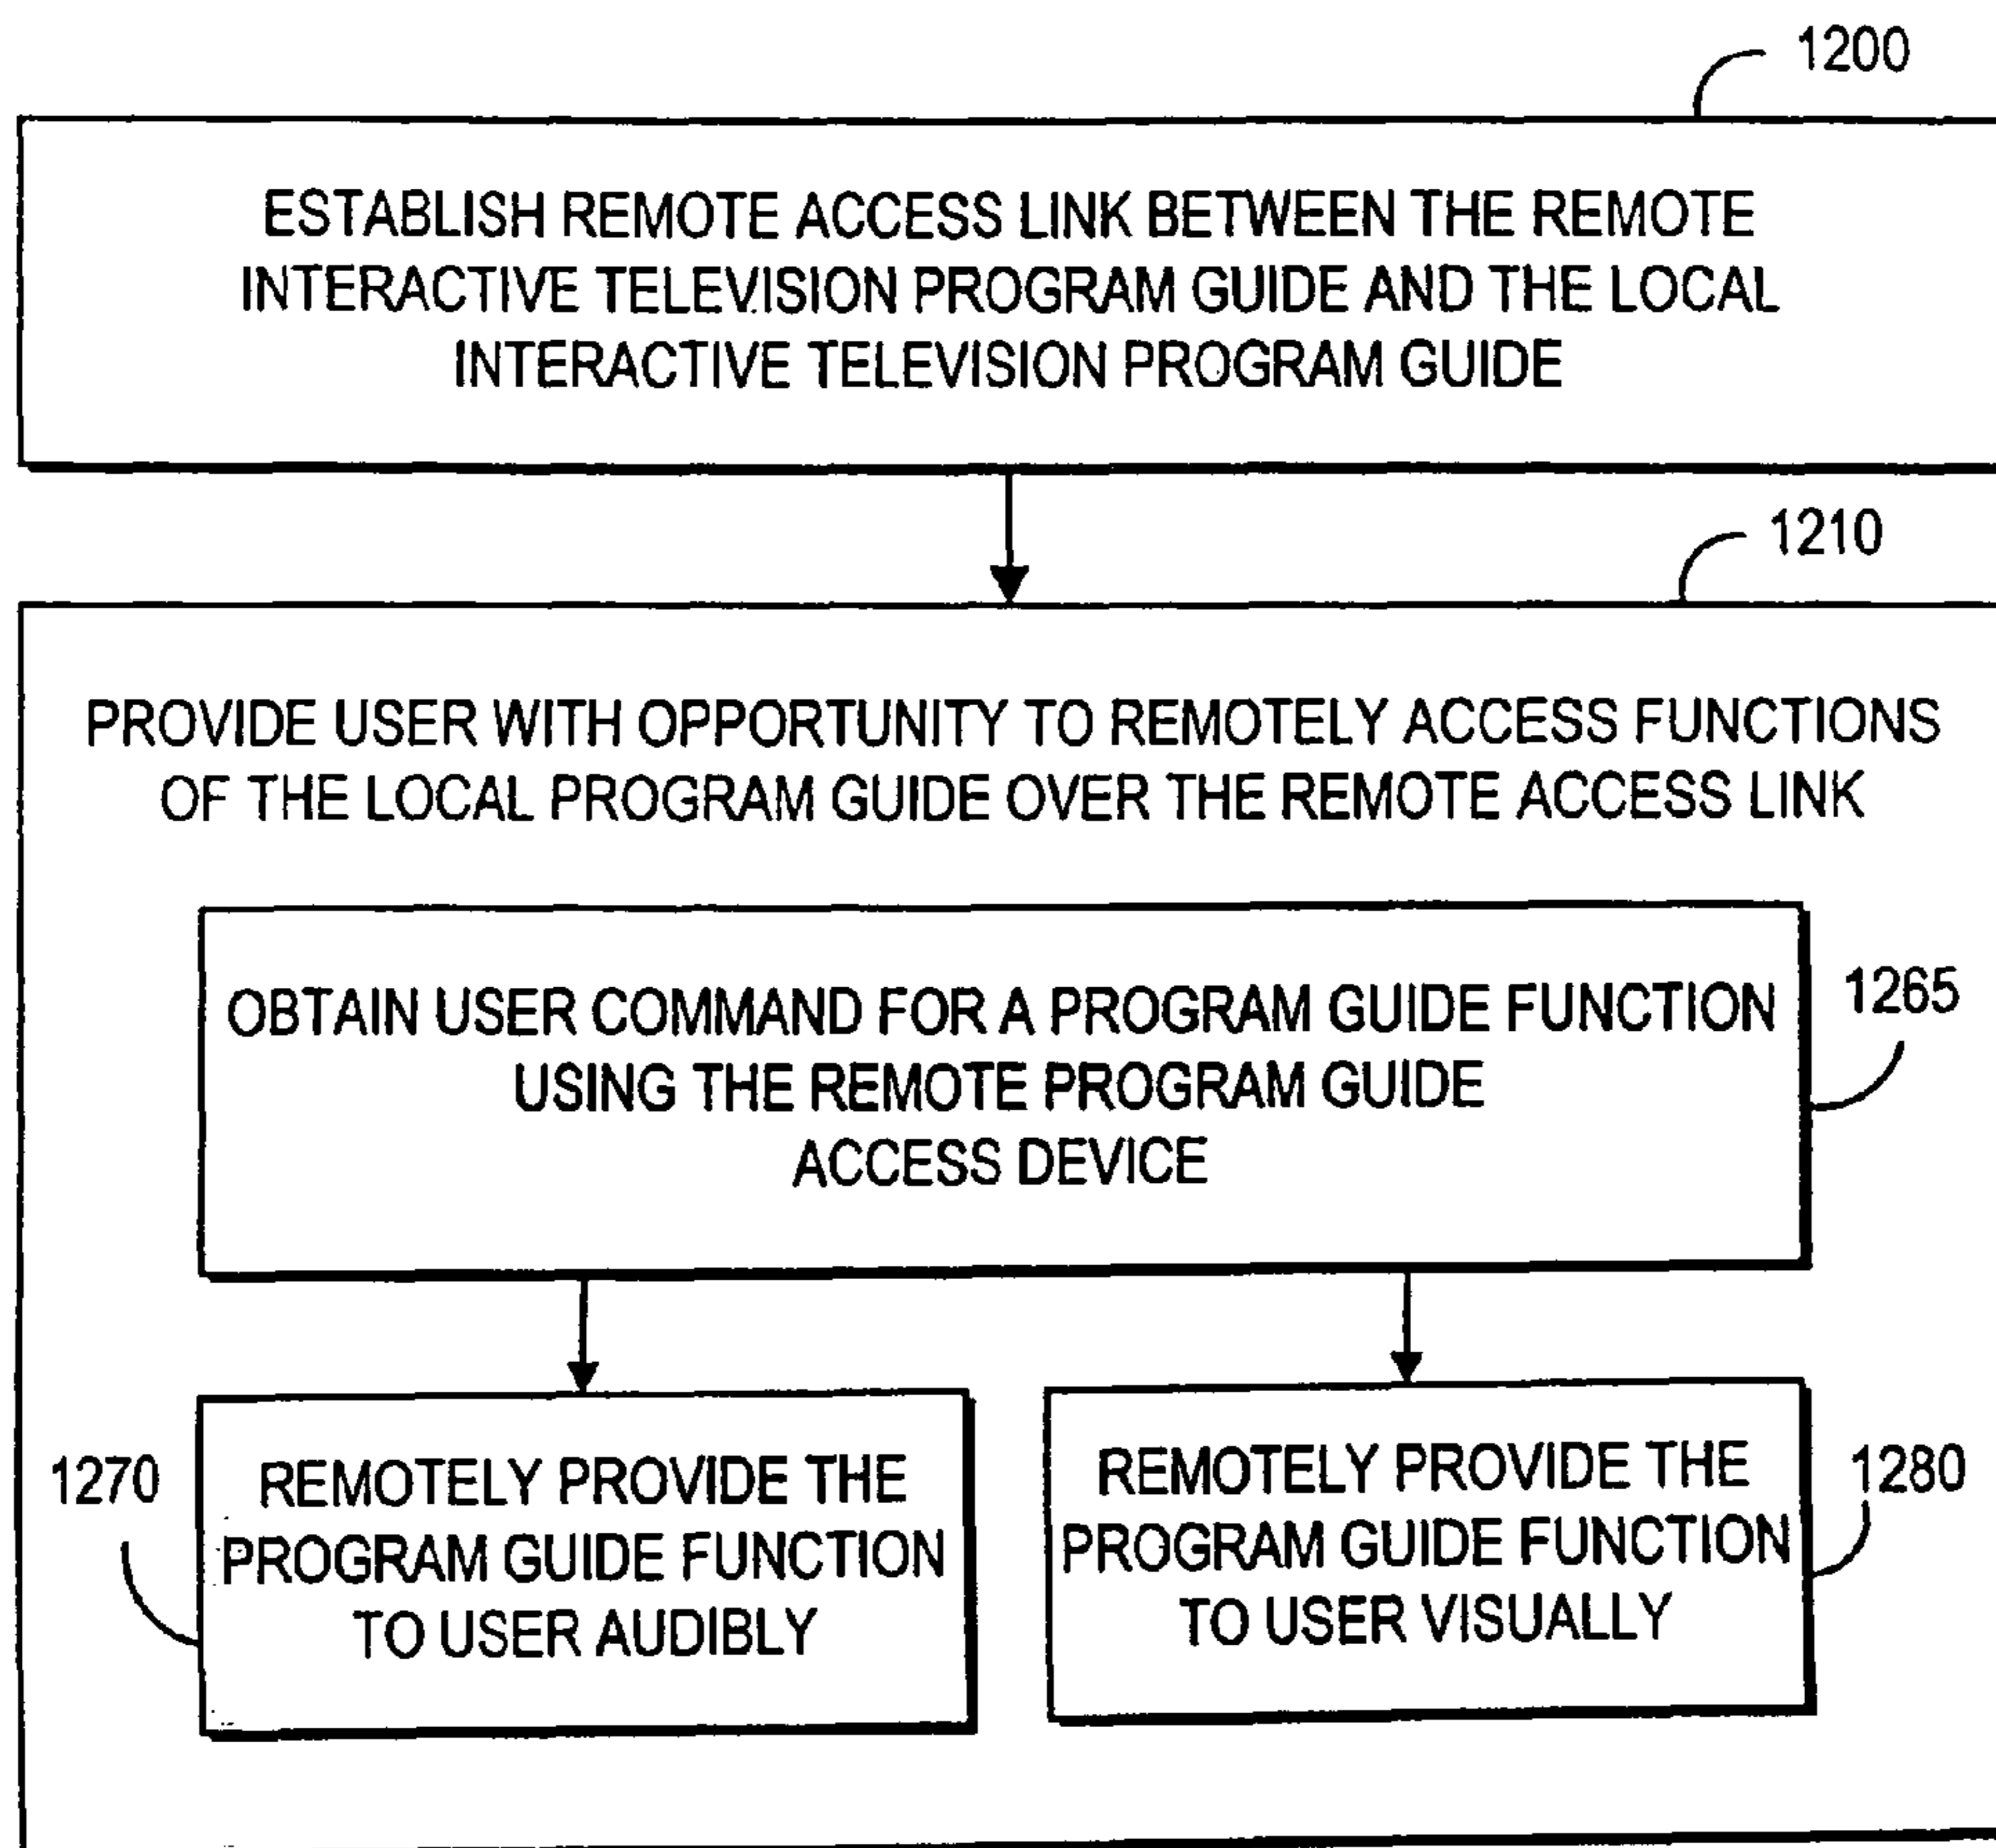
1200

ESTABLISH REMOTE ACCESS LINK BETWEEN THE REMOTE INTERACTIVE TELEVISION PROGRAM GUIDE AND THE LOCAL INTERACTIVE TELEVISION PROGRAM GUIDE

1210

PROVIDE USER WITH OPPORTUNITY TO REMOTELY ACCESS FUNCTIONS OF THE LOCAL PROGRAM GUIDE OVER THE REMOTE ACCESS LINK

OBTAIN USER COMMAND FOR A PROGRAM GUIDE FUNCTION USING THE REMOTE PROGRAM GUIDE ACCESS DEVICE

1265

1270

REMOTELY PROVIDE THE PROGRAM GUIDE FUNCTION TO USER AUDIBLY

REMOTELY PROVIDE THE PROGRAM GUIDE FUNCTION TO USER VISUALLY

1280